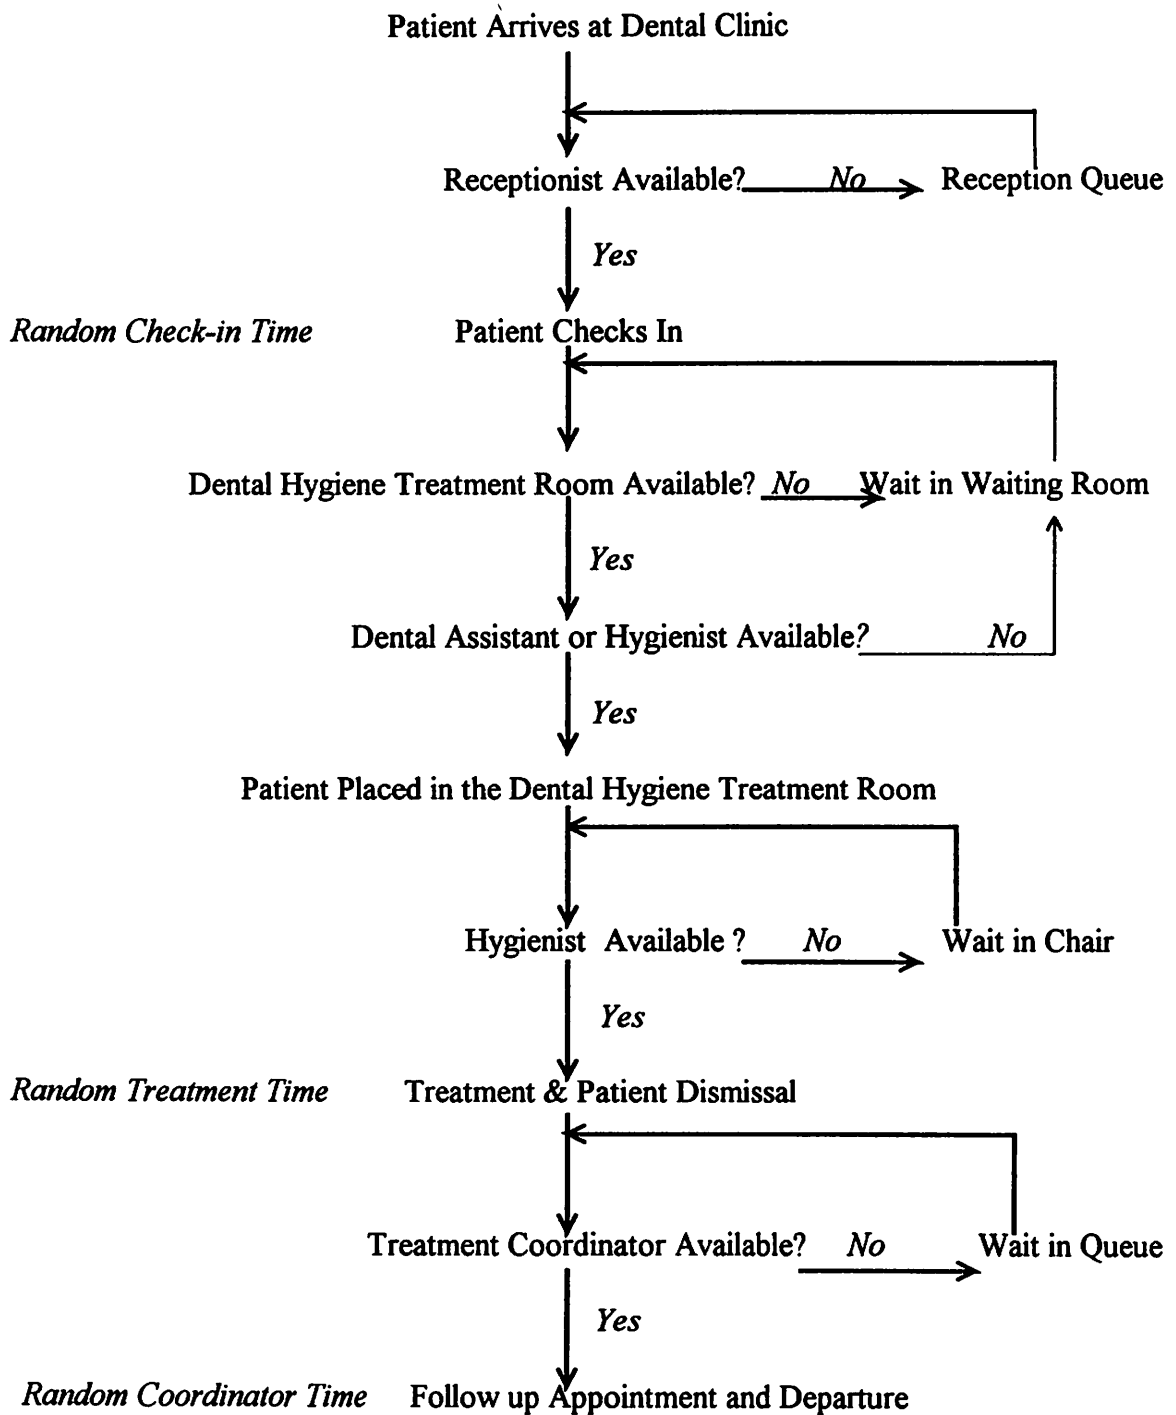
Patient Arrives at Dental Clinic

Receptionist Available? No Reception Queue

Yes

Random Check-in Time Patient Checks In

Dental Hygiene Treatment Room Available? No Wait in Waiting Room

Yes

Dental Assistant or Hygienist Available? No

Yes

Patient Placed in the Dental Hygiene Treatment Room

Hygienist Available ? No Wait in Chair

Yes

Random Treatment Time Treatment & Patient Dismissal

Treatment Coordinator Available? No Wait in Queue

Yes

Random Coordinator Time Follow up Appointment and Departure